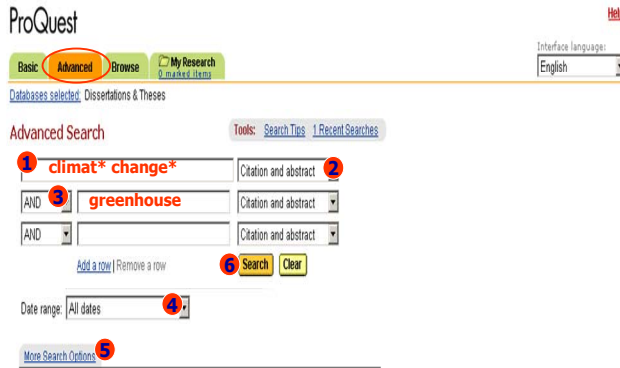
ProQuest

Hel

Interface language:

English

Basic Advanced Browse My Research 0 marked items

Databases selected: Dissertations & Theses

Advanced Search

Tools: Search Tips 1 Recent Searches

1 climat* change*

Citation and abstract 2

AND 3 greenhouse

Citation and abstract

AND

Citation and abstract

Add a row | Remove a row

6 Search Clear

Date range: All dates 4

More Search Options 5